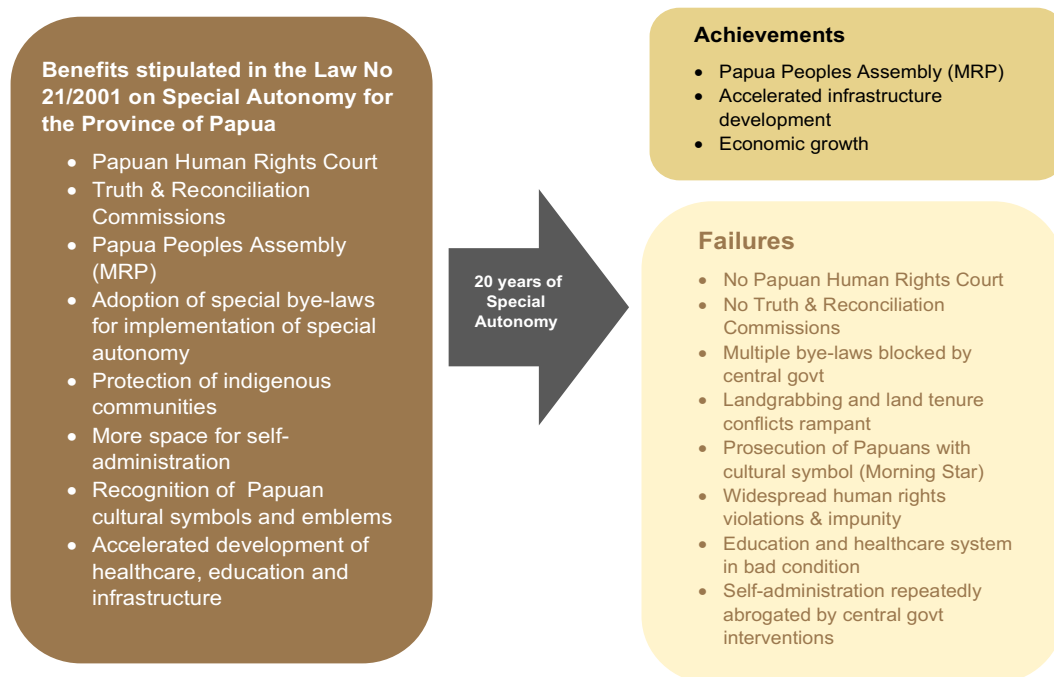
Benefits stipulated in the Law No 21/2001 on Special Autonomy for the Province of Papua

- Papuan Human Rights Court
- Truth & Reconciliation Commissions
- Papua Peoples Assembly (MRP)
- Adoption of special bye-laws for implementation of special autonomy
- Protection of indigenous communities
- More space for self-administration
- Recognition of Papuan cultural symbols and emblems
- Accelerated development of healthcare, education and infrastructure

20 years of Special Autonomy

Achievements

- Papua Peoples Assembly (MRP)
- Accelerated infrastructure development
- Economic growth

Failures

- No Papuan Human Rights Court
- No Truth & Reconciliation Commissions
- Multiple bye-laws blocked by central govt
- Landgrabbing and land tenure conflicts rampant
- Prosecution of Papuans with cultural symbol (Morning Star)
- Widespread human rights violations & impunity
- Education and healthcare system in bad condition
- Self-administration repeatedly abrogated by central govt interventions